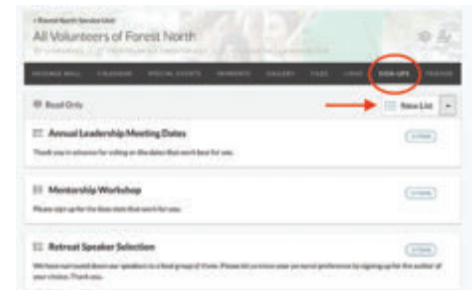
< Forest North Service Unit
All Volunteers of Forest North
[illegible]

MESSAGE WALL | CALENDAR | SOCIAL EVENTS | PAYMENTS | GALLERY | FILES | LINKS | SIGN-UPS | FORUM

Read Only
New List

Annual Leadership Meeting Dates
Thank you in advance for voting on the dates that work best for you.
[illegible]

Mentorship Workshop
Please sign up for the time slots that work for you.
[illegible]

Retreat Speaker Selection
We have narrowed down our speakers to a final group of three. Please let us know your personal preference by signing up for the author of your choice. Thank you.
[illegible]